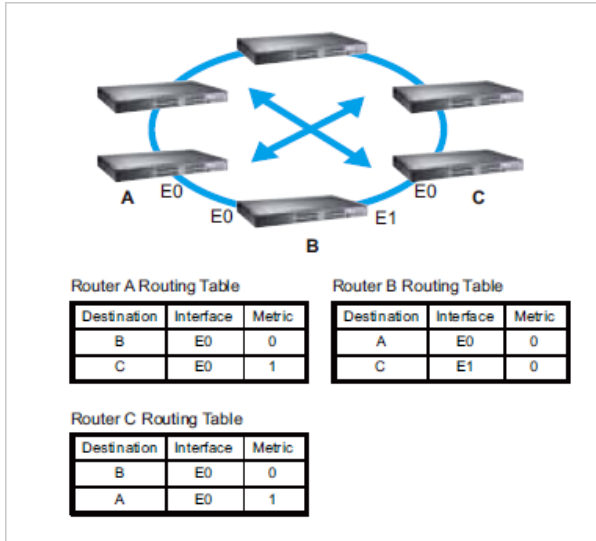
A E0

E0

B

E1

E0 C

Router A Routing Table

| Destination | Interface | Metric |
|---|---|---|
| B | E0 | 0 |
| C | E0 | 1 |

Router B Routing Table

| Destination | Interface | Metric |
|---|---|---|
| A | E0 | 0 |
| C | E1 | 0 |

Router C Routing Table

| Destination | Interface | Metric |
|---|---|---|
| B | E0 | 0 |
| A | E0 | 1 |